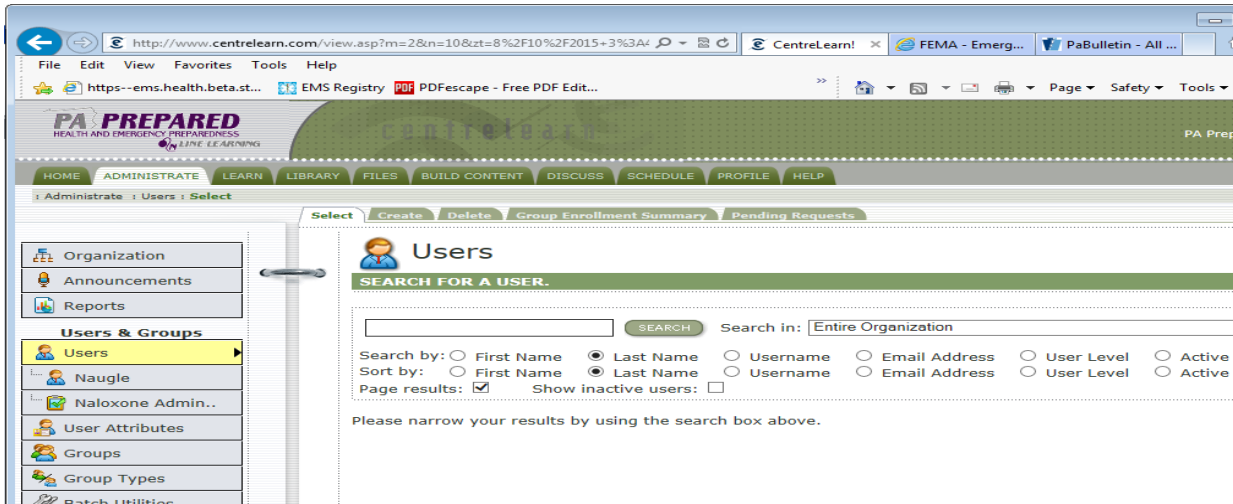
http://www.centrelearn.com/view.asp?m=2&n=10&zt=8%2F10%2F2015+3%3A4

CentreLearn! ×

FEMA - Emerg...

PaBulletin - All ...

File Edit View Favorites Tools Help

https--ems.health.beta.st... EMS Registry PDFescape - Free PDF Edit...

Page ▾ Safety ▾ Tools ▾

PA PREPARED
HEALTH AND EMERGENCY PREPAREDNESS
ONLINE LEARNING

centrelearn

PA Prep

HOME ADMINISTRATE LEARN LIBRARY FILES BUILD CONTENT DISCUSS SCHEDULE PROFILE HELP

: Administrate : Users : Select

Select Create Delete Group Enrollment Summary Pending Requests

Organization
Announcements
Reports
Users & Groups
Users
Naugle
Naloxone Admin..
User Attributes
Groups
Group Types
Batch Utilities

Users

SEARCH FOR A USER.

SEARCH Search in: Entire Organization

Search by: ○ First Name ◉ Last Name ○ Username ○ Email Address ○ User Level ○ Active
Sort by: ○ First Name ◉ Last Name ○ Username ○ Email Address ○ User Level ○ Active
Page results: ☑ Show inactive users: ☐

Please narrow your results by using the search box above.